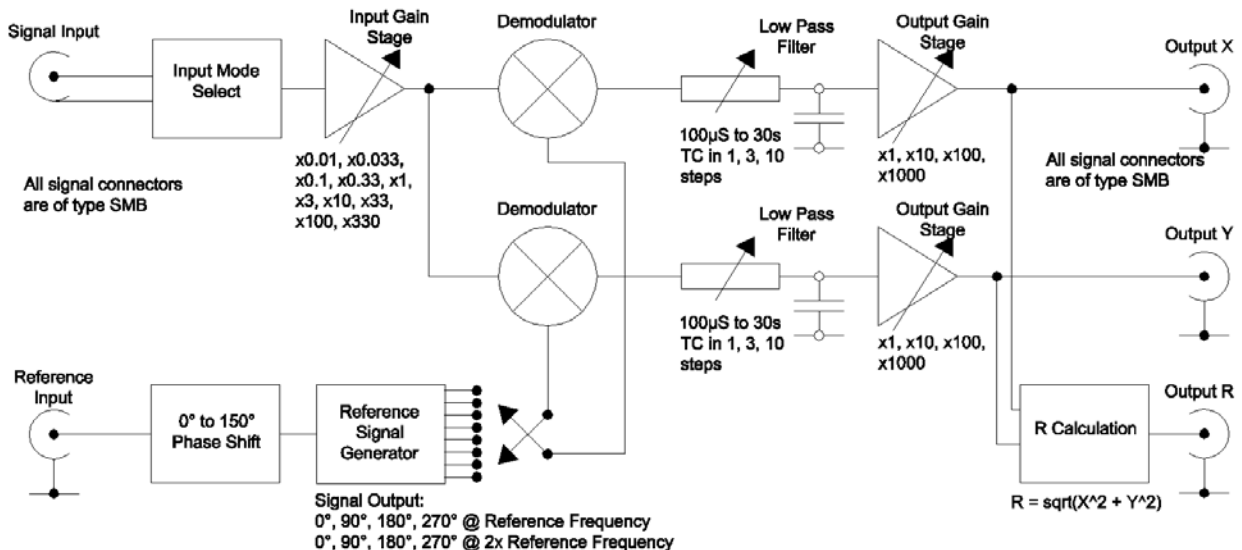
Signal Input

Input Mode Select

Input Gain Stage

x0.01, x0.033, x0.1, x0.33, x1, x3, x10, x33, x100, x330

All signal connectors are of type SMB

Demodulator

Low Pass Filter

100µS to 30s TC in 1, 3, 10 steps

Output Gain Stage

x1, x10, x100, x1000

Output X

All signal connectors are of type SMB

Demodulator

Low Pass Filter

100µS to 30s TC in 1, 3, 10 steps

Output Gain Stage

x1, x10, x100, x1000

Output Y

Reference Input

0° to 150° Phase Shift

Reference Signal Generator

Signal Output:
0°, 90°, 180°, 270° @ Reference Frequency
0°, 90°, 180°, 270° @ 2x Reference Frequency

R Calculation

Output R

R = sqrt(X^2 + Y^2)